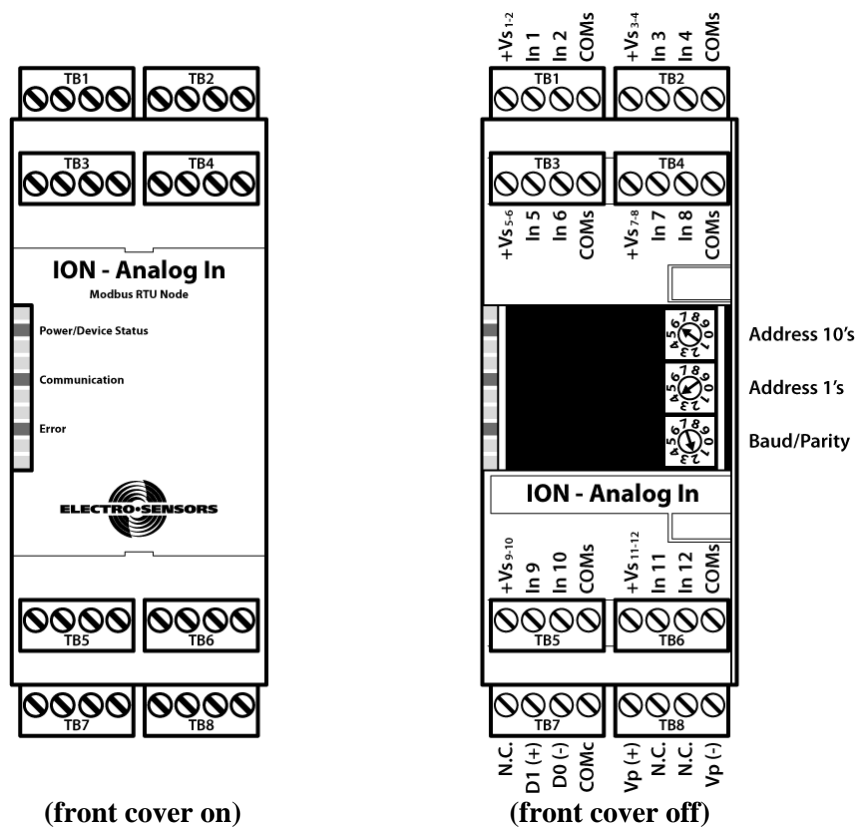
TB1 TB2
TB3 TB4
ION - Analog In
Modbus RTU Node
Power/Device Status
Communication
Error
ELECTRO-SENSORS
TB5 TB6
TB7 TB8
(front cover on)

$+Vs_{1-2}$ In 1 In 2 COMs $+Vs_{3-4}$ In 3 In 4 COMs
TB1 TB2
TB3 TB4
$+Vs_{5-6}$ In 5 In 6 COMs $+Vs_{7-8}$ In 7 In 8 COMs
Address 10's
Address 1's
Baud/Parity
ION - Analog In
$+Vs_{9-10}$ In 9 In 10 COMs $+Vs_{11-12}$ In 11 In 12 COMs
TB5 TB6
TB7 TB8
N.C. D1 (+) D0 (-) COMc Vp (+) N.C. N.C. Vp (-)
(front cover off)